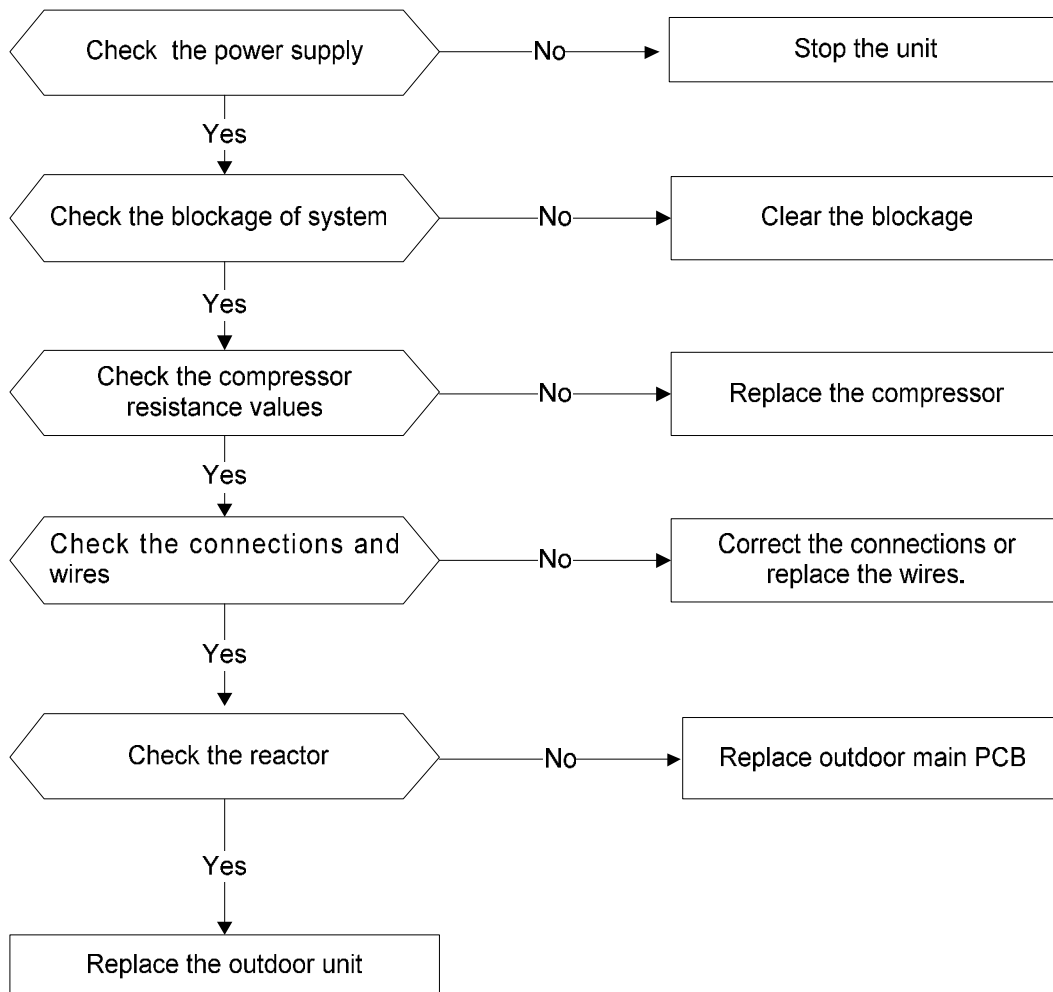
Check the power supply

No

Stop the unit

Yes

Check the blockage of system

No

Clear the blockage

Yes

Check the compressor resistance values

No

Replace the compressor

Yes

Check the connections and wires

No

Correct the connections or replace the wires.

Yes

Check the reactor

No

Replace outdoor main PCB

Yes

Replace the outdoor unit